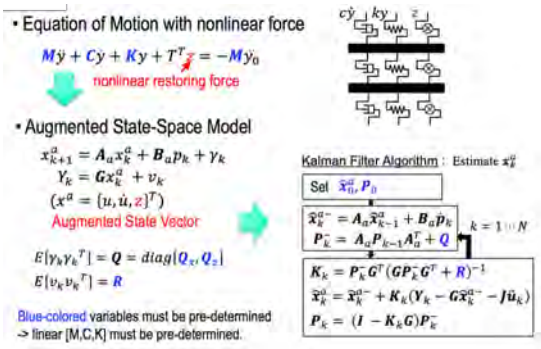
• Equation of Motion with nonlinear force

$M\ddot{y} + C\dot{y} + Ky + T^T z = -M\ddot{y}_0$

nonlinear restoring force

$c\dot{y}$ $ky$ $z$

• Augmented State-Space Model

$x_{k+1}^a = A_a x_k^a + B_a p_k + \gamma_k$

$Y_k = G x_k^a + v_k$

$(x^a = \{u, \dot{u}, z\}^T)$

Augmented State Vector

$E[\gamma_k \gamma_k^T] = Q = diag[Q_x, Q_z]$

$E[v_k v_k^T] = R$

Blue-colored variables must be pre-determined -> linear [M,C,K] must be pre-determined.

Kalman Filter Algorithm : Estimate $x_k^a$

Set $\hat{x}_0^a, P_0$

$\hat{x}_k^{a-} = A_a \hat{x}_{k-1}^a + B_a p_k$

$P_k^- = A_a P_{k-1} A_a^T + Q$

$k = 1 \sim N$

$K_k = P_k^- G^T (G P_k^- G^T + R)^{-1}$

$\hat{x}_k^a = \hat{x}_k^{a-} + K_k (Y_k - G\hat{x}_k^{a-} - J\ddot{u}_k)$

$P_k = (I - K_k G) P_k^-$